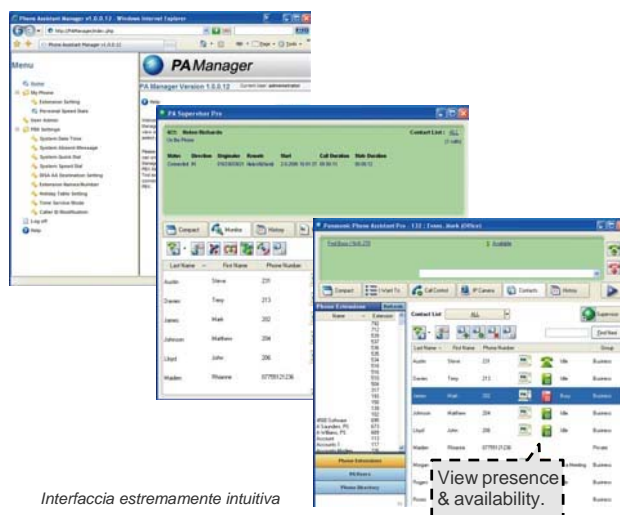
Phone Assistant Manager v1.0.0.12 - Windows Internet Explorer

Menu

Home
My Phone
Extension Setting
Personal Speed Dials
User Admin
PBX Settings
System Date Time
System Absent Message
System Quick Dial
System Speed Dial
DISA AA Destination Setting
Extension Name/Number
Holiday Table Setting
Time Service Mode
Caller ID Modification
Log off
Help

PA Manager
PA Manager Version 1.0.0.12

PA Supervisor Pro

Compact
Monitor
History

| Last Name | First Name | Phone Number |
|---|---|---|
| Austin | Steve | 231 |
| Davies | Tony | 213 |
| James | Mark | 202 |
| Johnson | Matthew | 204 |
| Lloyd | John | 206 |
| Marden | Rhianne | 07789125236 |

Panasonic Phone Assistant Pro

Available

Compact
I Want To
Call Control
IP Camera
Contacts
History

Phone Extensions
Contact List: ALL

| Last Name | First Name | Phone Number | | | | Group |
|---|---|---|---|---|---|---|
| Austin | Steve | 231 | | | Idle | Business |
| Davies | Tony | 213 | | | Idle | Business |
| James | Mark | 202 | | | Busy | Business |
| Johnson | Matthew | 204 | | | Idle | Business |
| Lloyd | John | 206 | | | Idle | Business |
| Marden | Rhianne | 07789125236 | | | | Private |

Phone Extensions
All Users
Phone Directory

Find Next

View presence & availability.

Interfaccia estremamente intuitiva